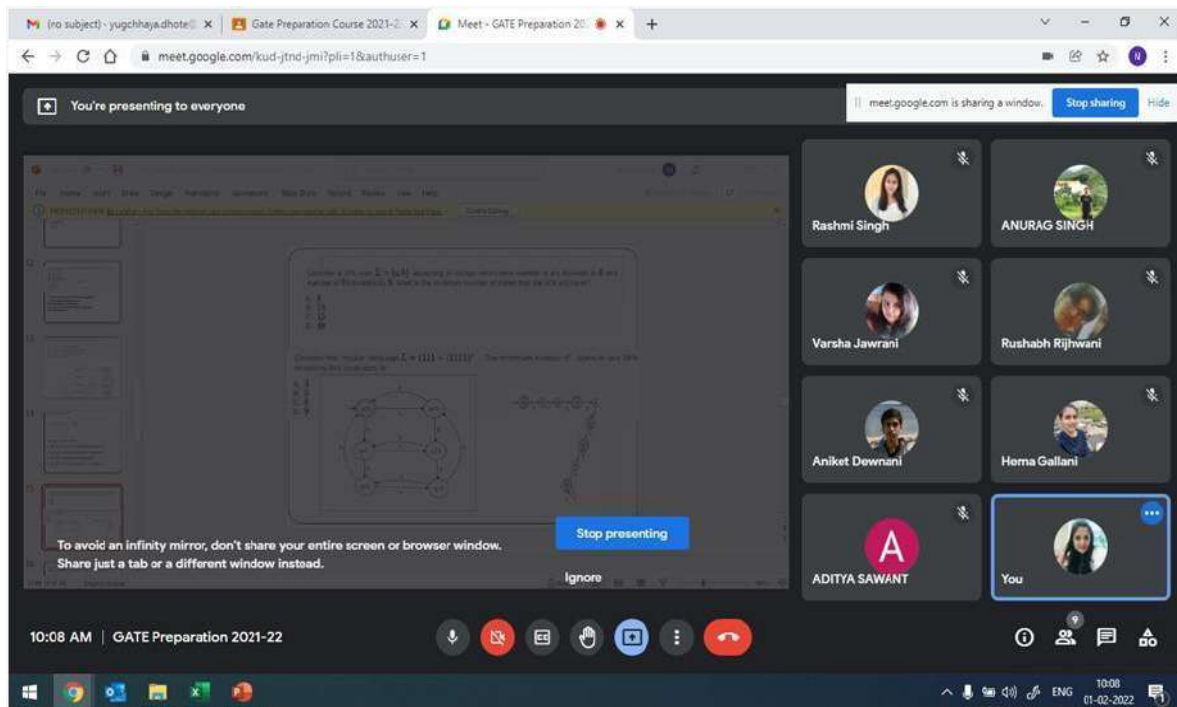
(no subject) - yugchhaya.dhote@ ×
Gate Preparation Course 2021-2 ×
Meet - GATE Preparation 20 ×
+

meet.google.com/kud-jtnd-jmi?pli=1&authuser=1

You're presenting to everyone

meet.google.com is sharing a window.
Stop sharing
Hide

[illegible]

To avoid an infinity mirror, don't share your entire screen or browser window. Share just a tab or a different window instead.

Stop presenting

Ignore

Rashmi Singh
ANURAG SINGH
Varsha Jawrani
Rushabh Rijhwani
Aniket Dewnani
Hema Gallani
A
ADITYA SAWANT
You

10:08 AM | GATE Preparation 2021-22

9

ENG
10:08
01-02-2022